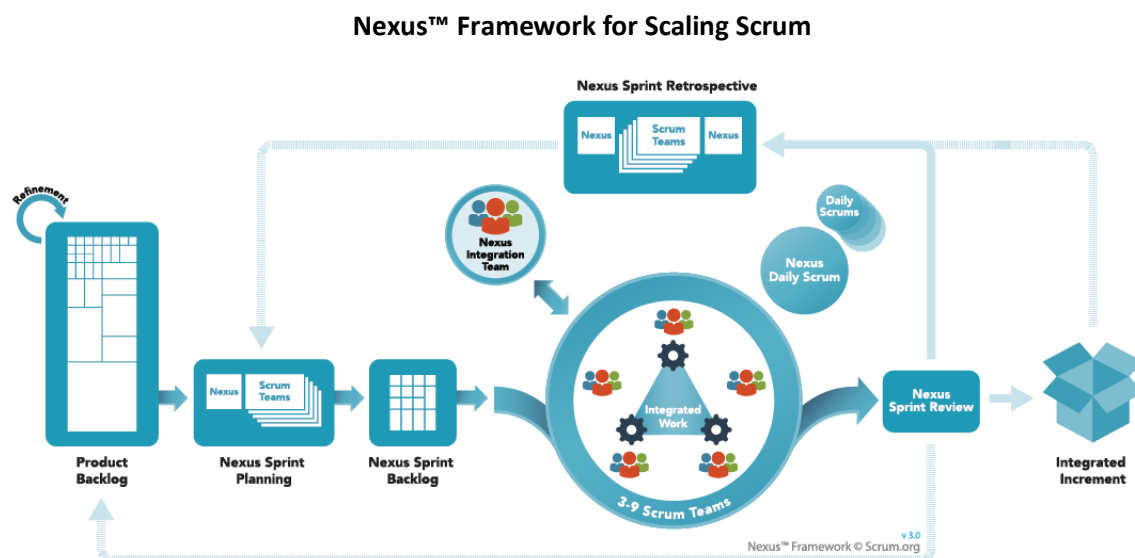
Nexus™ Framework for Scaling Scrum

Nexus Sprint Retrospective

Nexus

Scrum Teams

Nexus

Refinement

Nexus Integration Team

Daily Scrums

Nexus Daily Scrum

Nexus

Scrum Teams

Integrated Work

Nexus Sprint Review

Product Backlog

Nexus Sprint Planning

Nexus Sprint Backlog

3-9 Scrum Teams

Integrated Increment

v 3.0

Nexus™ Framework © Scrum.org